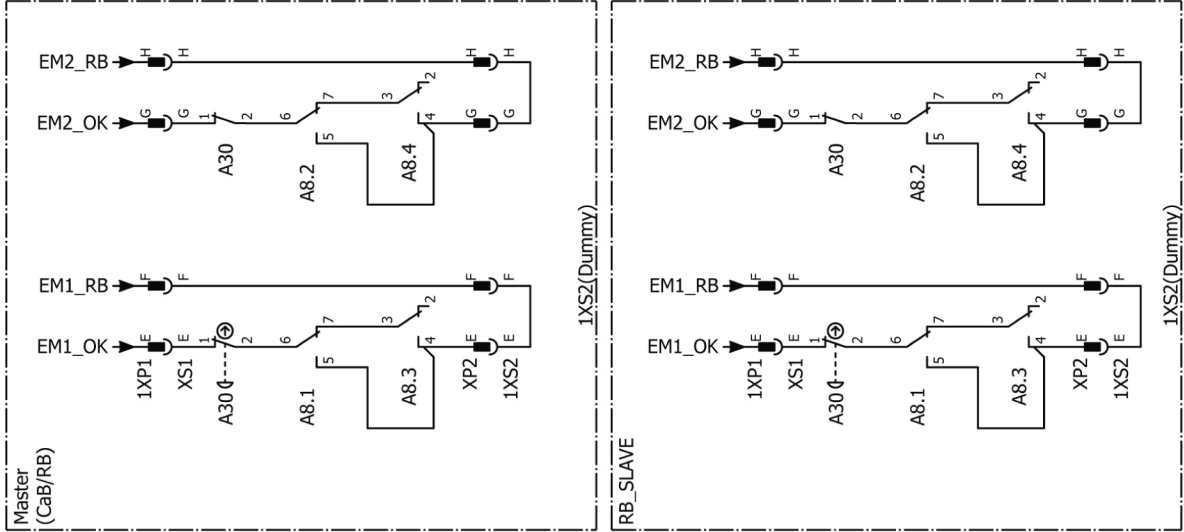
EM2_RB H H H H
EM2_OK G G 1 2 6 7 3 2 4 G G
5
A30 A8.2 A8.4

EM1_RB F F F F
EM1_OK E E 1 2 6 7 3 2 4 E E
5
1XP1 XS1 A30 A8.1 A8.3 XP2 1XS2

1XS2(Dummy)

Master (CaB/RB)

EM2_RB H H H H
EM2_OK G G 1 2 6 7 3 2 4 G G
5
A30 A8.2 A8.4

EM1_RB F F F F
EM1_OK E E 1 2 6 7 3 2 4 E E
5
1XP1 XS1 A30 A8.1 A8.3 XP2 1XS2

1XS2(Dummy)

RB_SLAVE